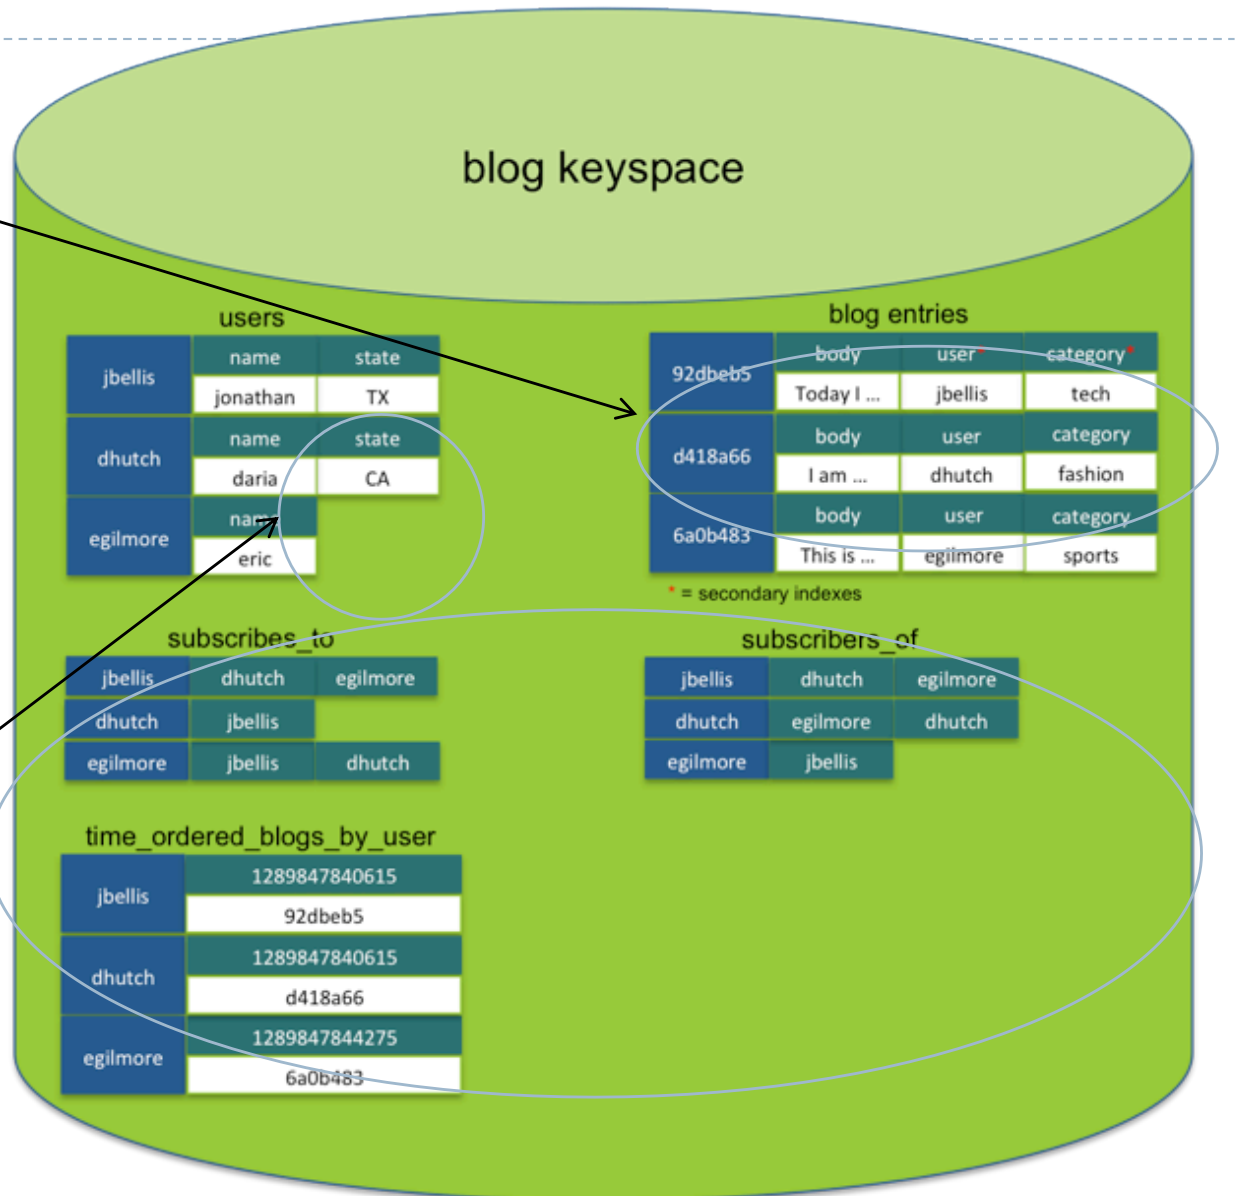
blog keyspace

users

| jbellis | name | state |
|---|---|---|
| | jonathan | TX |
| dhutch | name | state |
| | daria | CA |
| egilmore | name | |
| | eric | |

blog entries

| 92dbeb5 | body | user* | category* |
|---|---|---|---|
| | Today I ... | jbellis | tech |
| d418a66 | body | user | category |
| | I am ... | dhutch | fashion |
| 6a0b483 | body | user | category |
| | This is ... | egilmore | sports |

* = secondary indexes

subscribes_to

| jbellis | dhutch | egilmore |
|---|---|---|
| dhutch | jbellis | |
| egilmore | jbellis | dhutch |

subscribers_of

| jbellis | dhutch | egilmore |
|---|---|---|
| dhutch | egilmore | dhutch |
| egilmore | jbellis | |

time_ordered_blogs_by_user

| jbellis | 1289847840615 |
|---|---|
| | 92dbeb5 |
| dhutch | 1289847840615 |
| | d418a66 |
| egilmore | 1289847844275 |
| | 6a0b483 |